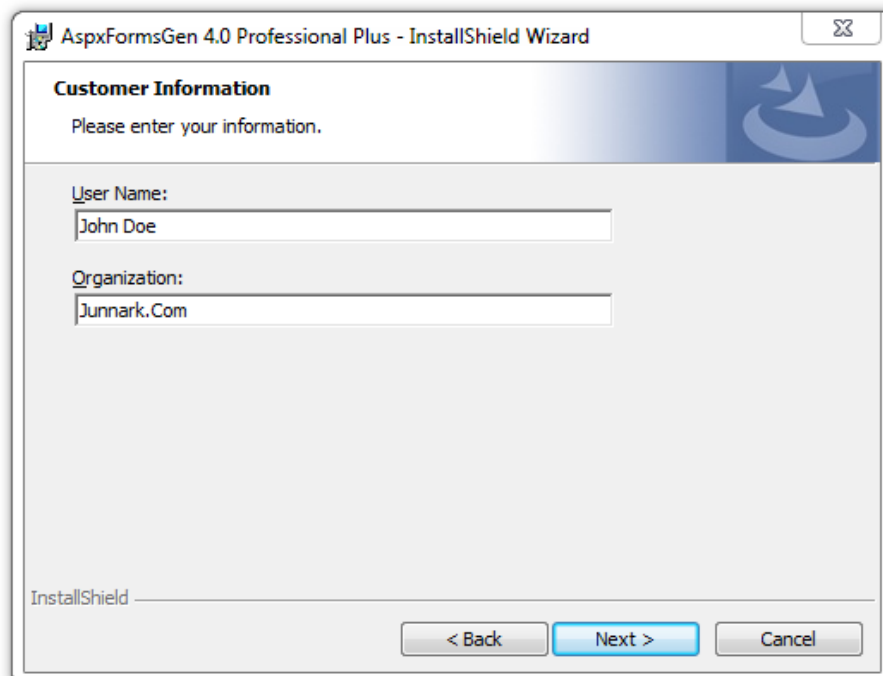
AspxFormsGen 4.0 Professional Plus - InstallShield Wizard

Customer Information

Please enter your information.

User Name:

John Doe

Organization:

Junnark.Com

InstallShield

< Back

Next >

Cancel